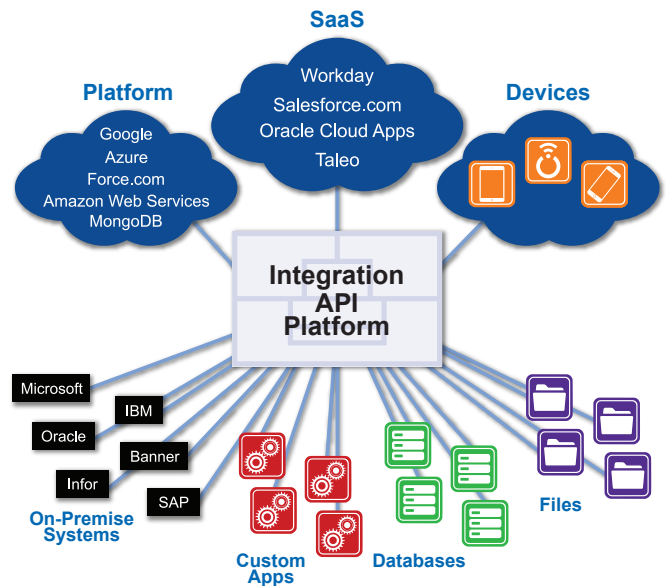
SaaS

Workday
Salesforce.com
Oracle Cloud Apps
Taleo

Platform

Google
Azure
Force.com
Amazon Web Services
MongoDB

Devices

Integration
API
Platform

Microsoft
IBM
Oracle
Banner
Infor
SAP

On-Premise
Systems

Custom
Apps

Databases

Files